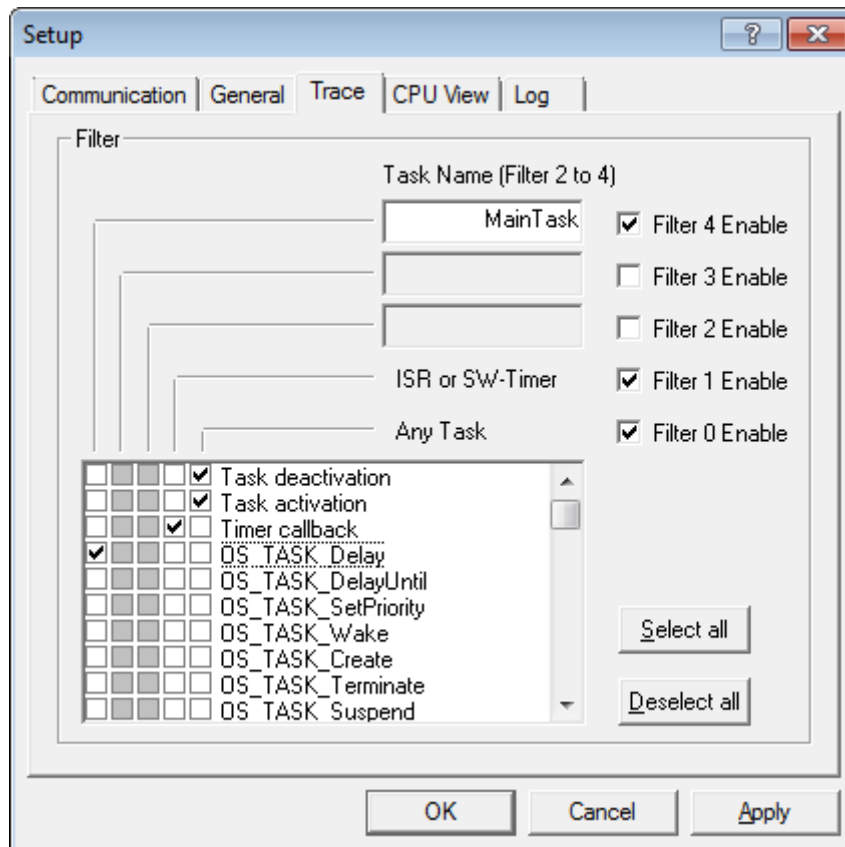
Setup

? X

Communication | General | Trace | CPU View | Log

Filter

Task Name (Filter 2 to 4)

MainTask

Filter 4 Enable

Filter 3 Enable

Filter 2 Enable

ISR or SW-Timer

Filter 1 Enable

Any Task

Filter 0 Enable

Task deactivation
Task activation
Timer callback
OS_TASK_Delay
OS_TASK_DelayUntil
OS_TASK_SetPriority
OS_TASK_Wake
OS_TASK_Create
OS_TASK_Terminate
OS_TASK_Suspend

Select all

Deselect all

OK

Cancel

Apply